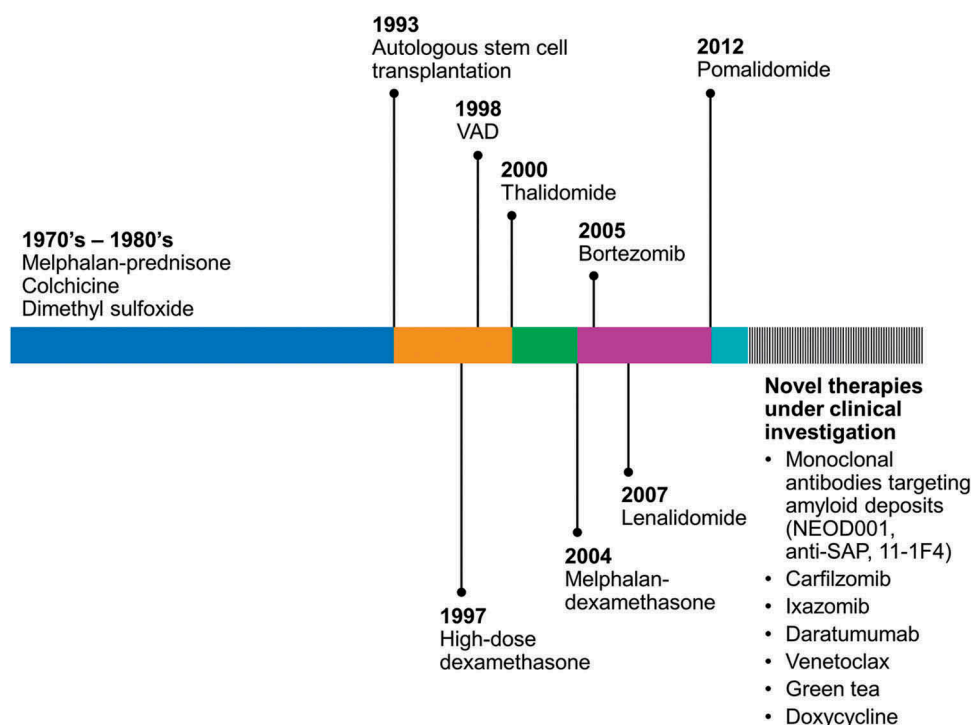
**1970's – 1980's**
Melphalan-prednisone
Colchicine
Dimethyl sulfoxide

**1993**
Autologous stem cell transplantation

**1998**
VAD

**2000**
Thalidomide

**2005**
Bortezomib

**2012**
Pomalidomide

**1997**
High-dose dexamethasone

**2004**
Melphalan-dexamethasone

**2007**
Lenalidomide

**Novel therapies under clinical investigation**
• Monoclonal antibodies targeting amyloid deposits (NEOD001, anti-SAP, 11-1F4)
• Carfilzomib
• Ixazomib
• Daratumumab
• Venetoclax
• Green tea
• Doxycycline